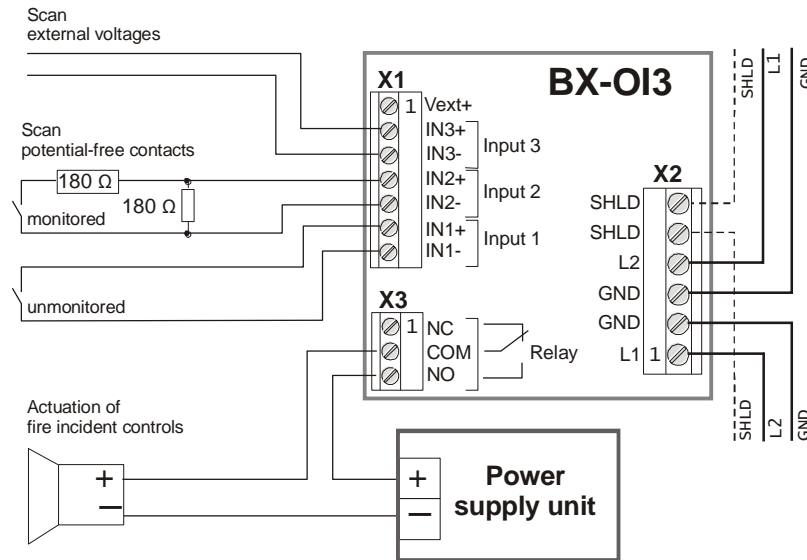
Scan
external voltages

Scan
potential-free contacts

180 Ω

180 Ω

monitored

unmonitored

Actuation of
fire incident controls

+

—

BX-OI3

X1

1 Vext+
IN3+
IN3-
Input 3
IN2+
IN2-
Input 2
IN1+
IN1-
Input 1

X3

1 NC
COM
NO
Relay

X2

SHLD
SHLD
L2
GND
GND
L1 1

SHLD
L1
GND

SHLD
L2
GND

+

—

Power
supply unit